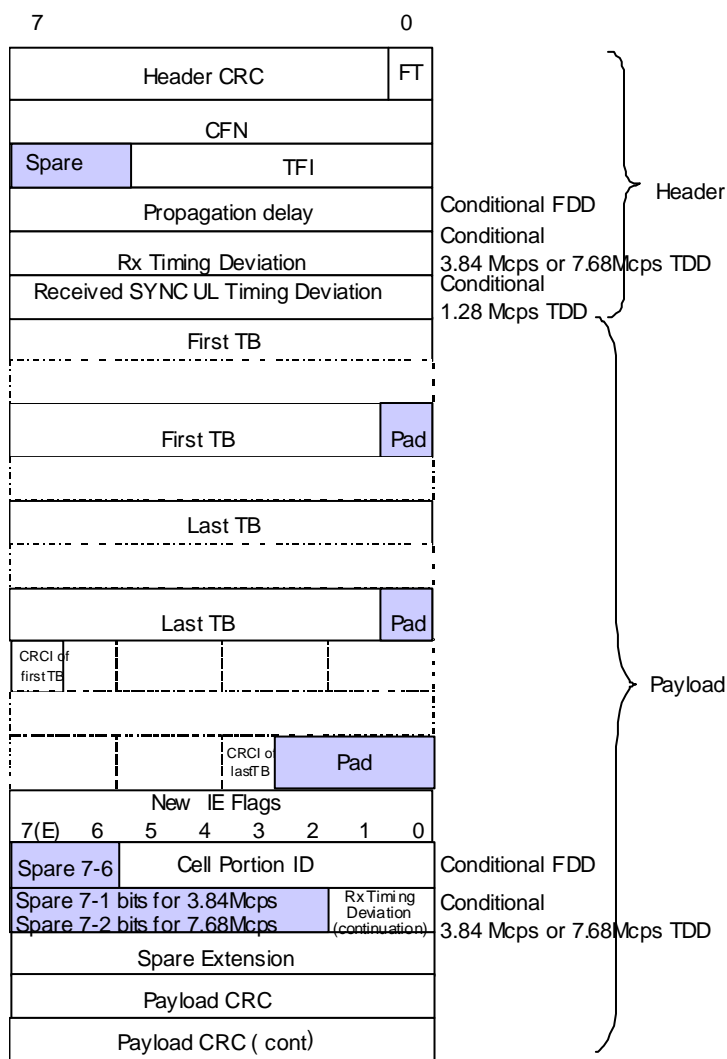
7 0

Header CRC FT

CFN

Spare TFI

Propagation delay Conditional FDD

Rx Timing Deviation Conditional 3.84 Mcps or 7.68Mcps TDD

Received SYNC UL Timing Deviation Conditional 1.28 Mcps TDD

Header

First TB

First TB Pad

Last TB

Last TB Pad

CRCI of first TB

CRCI of last TB Pad

Payload

New IE Flags

7(E) 6 5 4 3 2 1 0

Spare 7-6 Cell Portion ID Conditional FDD

Spare 7-1 bits for 3.84Mcps
Spare 7-2 bits for 7.68Mcps
Rx Timing Deviation (continuation)
Conditional 3.84 Mcps or 7.68Mcps TDD

Spare Extension

Payload CRC

Payload CRC ( cont)